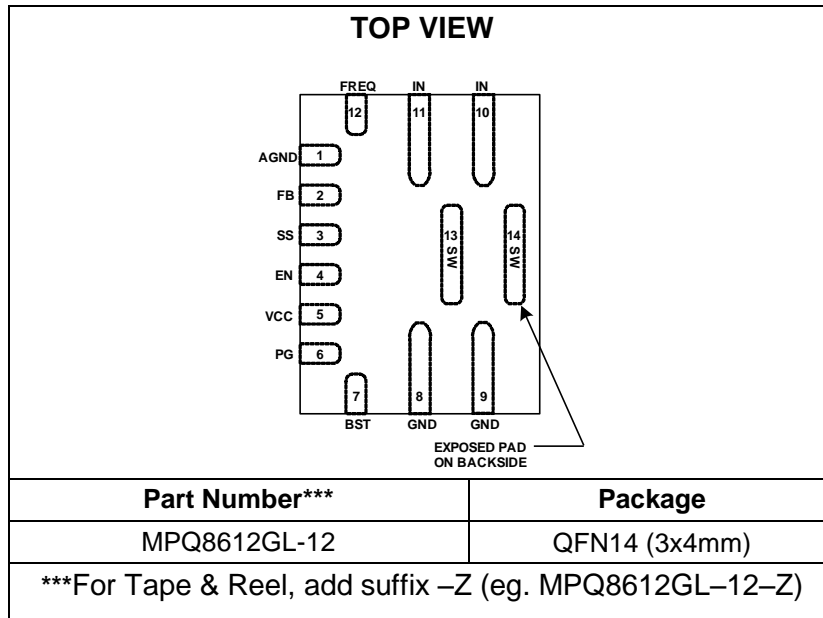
TOP VIEW

FREQ
12
IN
11
IN
10

AGND 1
FB 2
SS 3
EN 4
VCC 5
PG 6

13 SW
14 SW

7
BST
8
GND
9
GND

EXPOSED PAD ON BACKSIDE

| Part Number*** | Package |
|---|---|
| MPQ8612GL-12 | QFN14 (3x4mm) |

***For Tape & Reel, add suffix –Z (eg. MPQ8612GL–12–Z)